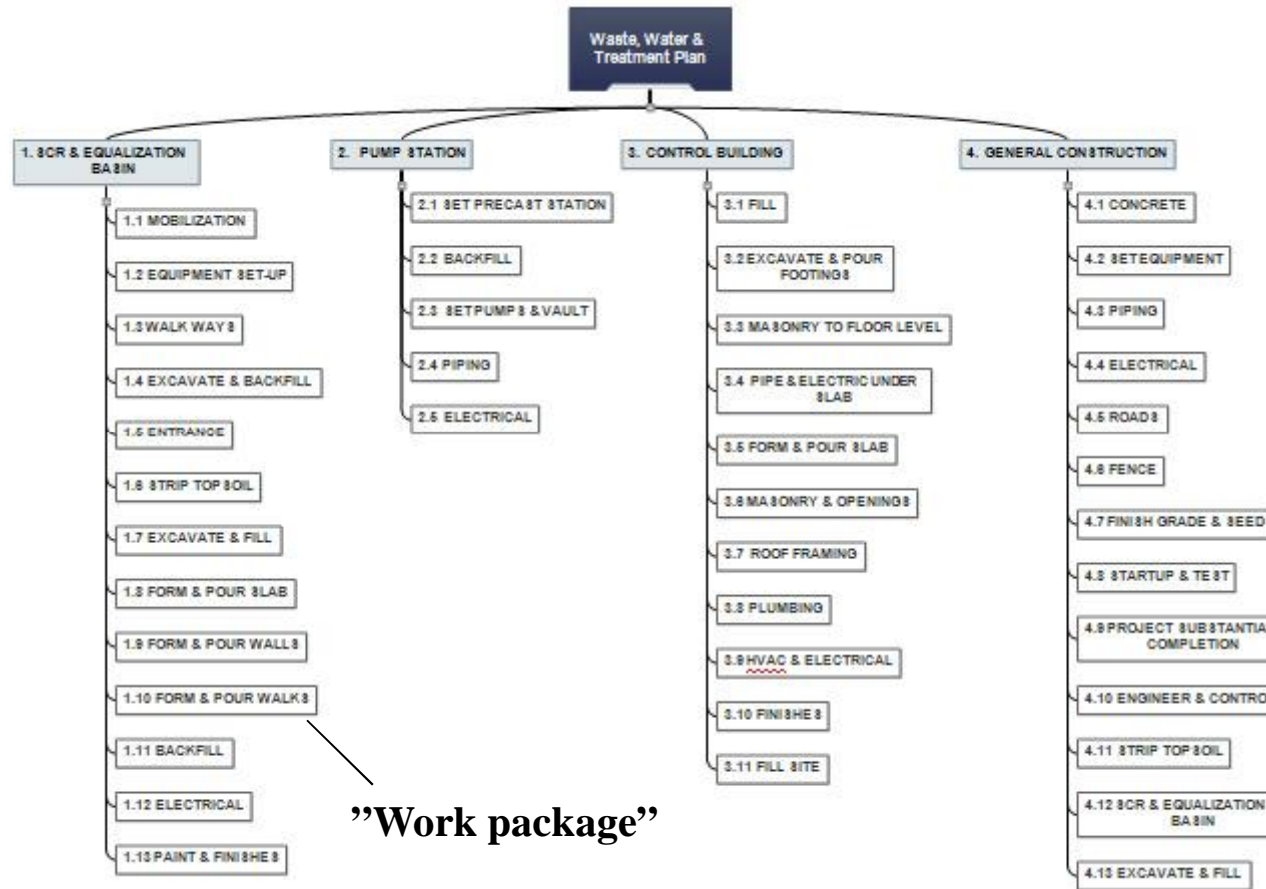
Waste, Water & Treatment Plan

1. SCR & EQUALIZATION BASIN

1.1 MOBILIZATION

1.2 EQUIPMENT SET-UP

1.3 WALK WAYS

1.4 EXCAVATE & BACKFILL

1.5 ENTRANCE

1.6 STRIP TOP SOIL

1.7 EXCAVATE & FILL

1.8 FORM & POUR SLAB

1.9 FORM & POUR WALLS

1.10 FORM & POUR WALKS

1.11 BACKFILL

1.12 ELECTRICAL

1.13 PAINT & FINISHES

2. PUMP STATION

2.1 SET PRECAST STATION

2.2 BACKFILL

2.3 SETPUMPS & VAULT

2.4 PIPING

2.5 ELECTRICAL

3. CONTROL BUILDING

3.1 FILL

3.2 EXCAVATE & POUR FOOTINGS

3.3 MASONRY TO FLOOR LEVEL

3.4 PIPE & ELECTRIC UNDER SLAB

3.5 FORM & POUR SLAB

3.6 MASONRY & OPENINGS

3.7 ROOF FRAMING

3.8 PLUMBING

3.9 HVAC & ELECTRICAL

3.10 FINISHES

3.11 FILL SITE

4. GENERAL CONSTRUCTION

4.1 CONCRETE

4.2 SETEQUIPMENT

4.3 PIPING

4.4 ELECTRICAL

4.5 ROADS

4.6 FENCE

4.7 FINISH GRADE & SEED

4.8 STARTUP & TEST

4.9 PROJECT SUBSTANTIA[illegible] COMPLETION

4.10 ENGINEER & CONTRO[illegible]

4.11 STRIP TOP SOIL

4.12 SCR & EQUALIZATION BASIN

4.13 EXCAVATE & FILL

"Work package"